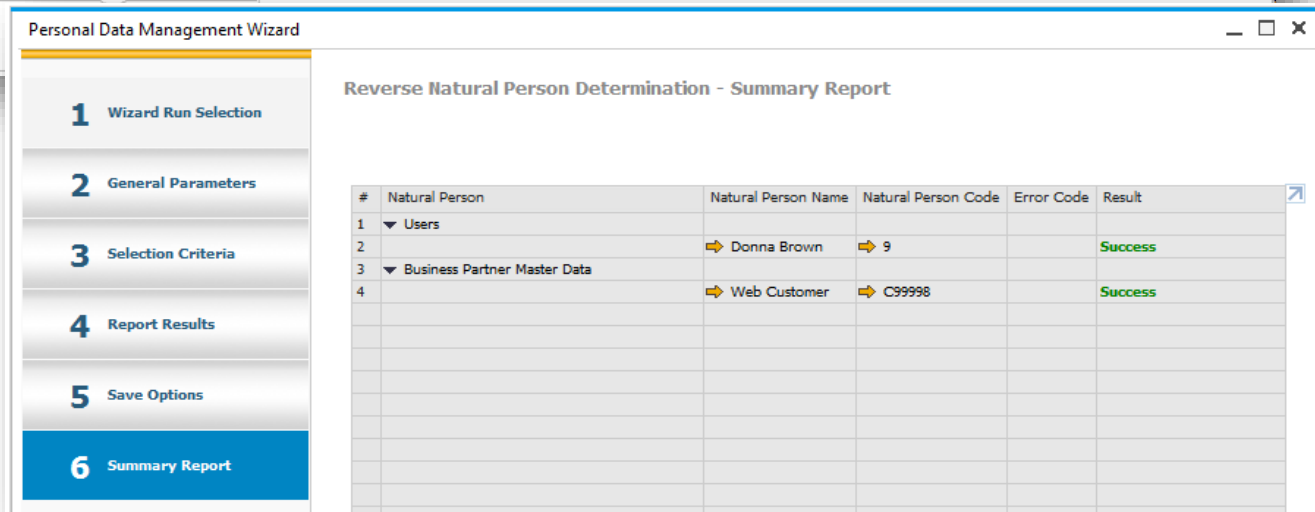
Personal Data Management Wizard

1 Wizard Run Selection

2 General Parameters

3 Selection Criteria

4 Report Results

5 Save Options

6 Summary Report

Reverse Natural Person Determination - Summary Report

| # | Natural Person | Natural Person Name | Natural Person Code | Error Code | Result |
|---|---|---|---|---|---|
| 1 | Users | | | | |
| 2 | | Donna Brown | 9 | | Success |
| 3 | Business Partner Master Data | | | | |
| 4 | | Web Customer | C99998 | | Success |